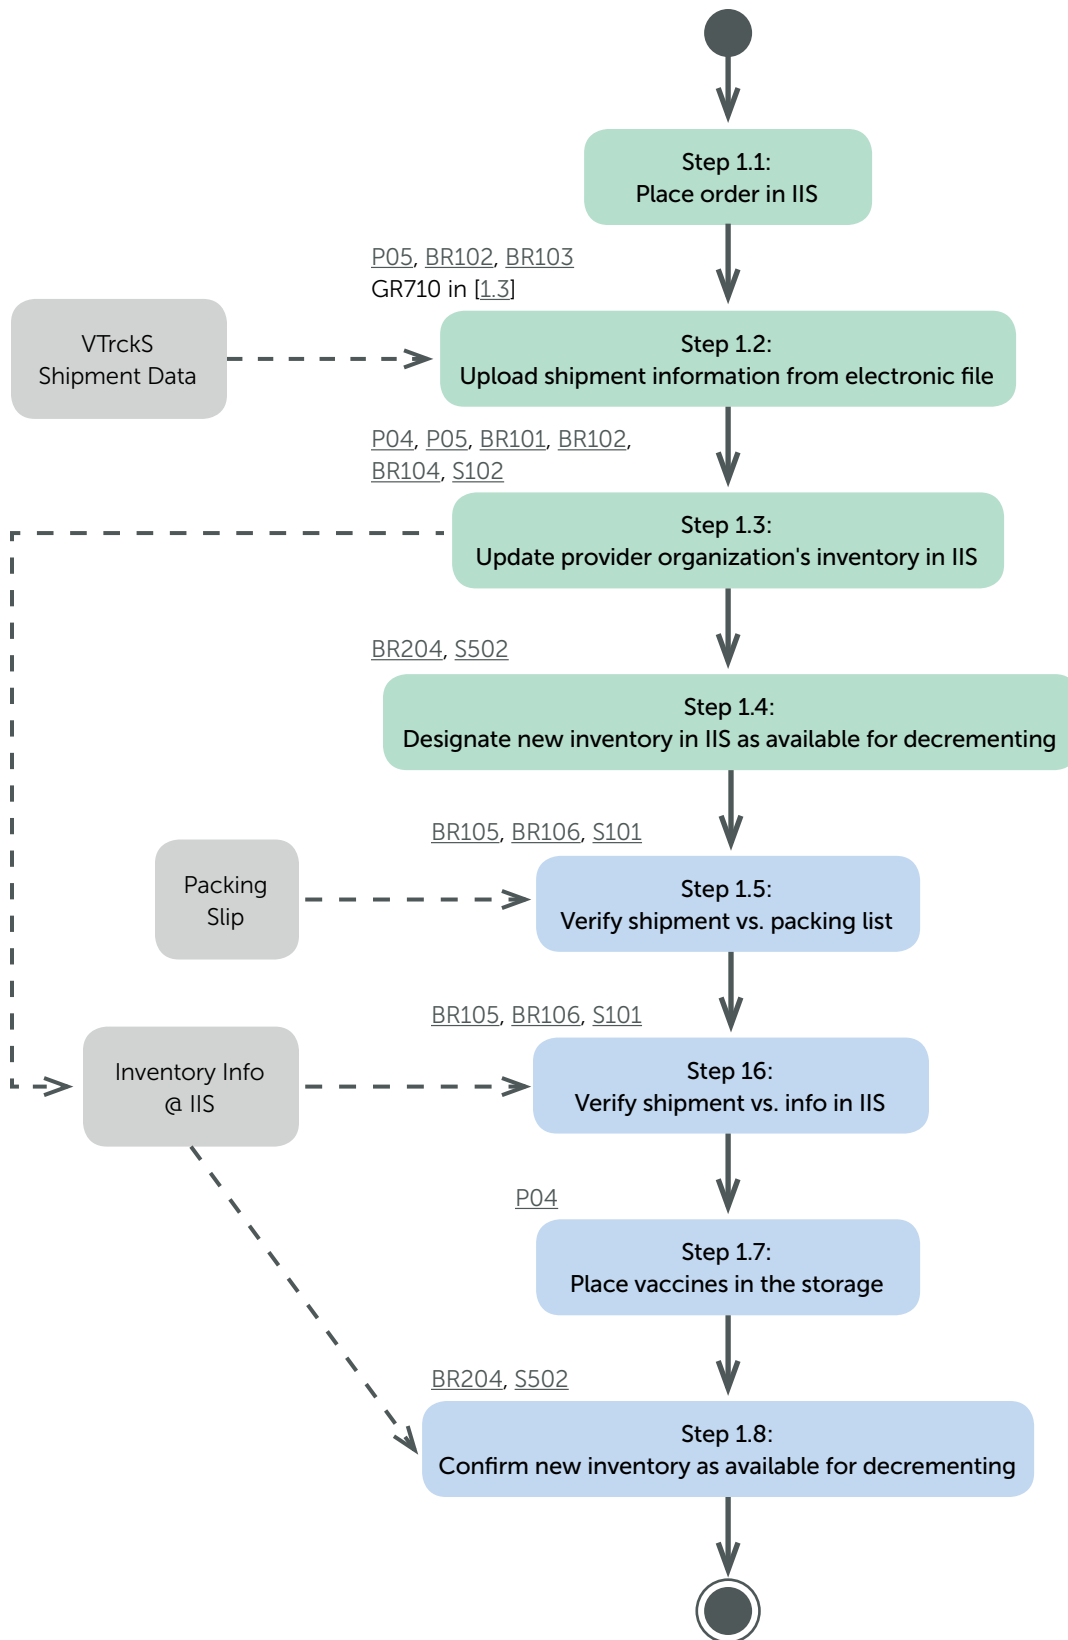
Step 1.1:
Place order in IIS

P05, BR102, BR103
GR710 in [1.3]

VTrckS
Shipment Data

Step 1.2:
Upload shipment information from electronic file

P04, P05, BR101, BR102,
BR104, S102

Step 1.3:
Update provider organization's inventory in IIS

BR204, S502

Step 1.4:
Designate new inventory in IIS as available for decrementing

BR105, BR106, S101

Packing
Slip

Step 1.5:
Verify shipment vs. packing list

BR105, BR106, S101

Inventory Info
@ IIS

Step 16:
Verify shipment vs. info in IIS

P04

Step 1.7:
Place vaccines in the storage

BR204, S502

Step 1.8:
Confirm new inventory as available for decrementing